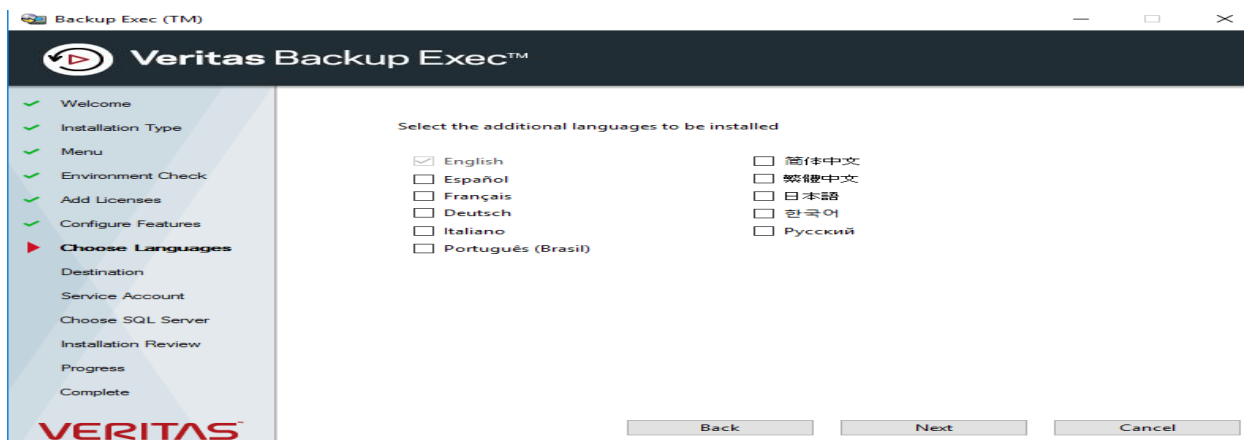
Backup Exec (TM)

Veritas Backup Exec™

Welcome
Installation Type
Menu
Environment Check
Add Licenses
Configure Features
Choose Languages
Destination
Service Account
Choose SQL Server
Installation Review
Progress
Complete

VERITAS

Select the additional languages to be installed

English
Español
Français
Deutsch
Italiano
Português (Brasil)

簡体中文
繁體中文
日本語
한국어
Русский

Back
Next
Cancel